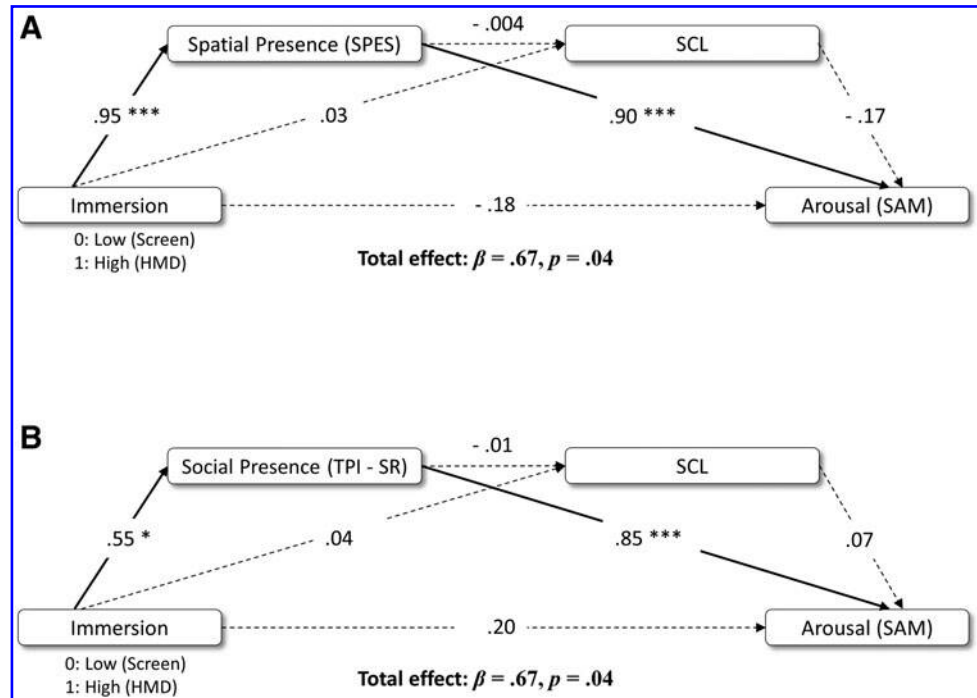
A

Spatial Presence (SPES)

- .004

SCL

.95 ***

.03

.90 ***

- .17

Immersion

- .18

Arousal (SAM)

0: Low (Screen)
1: High (HMD)

Total effect: $\beta = .67, p = .04$

B

Social Presence (TPI - SR)

- .01

SCL

.55 *

.04

.85 ***

.07

Immersion

.20

Arousal (SAM)

0: Low (Screen)
1: High (HMD)

Total effect: $\beta = .67, p = .04$